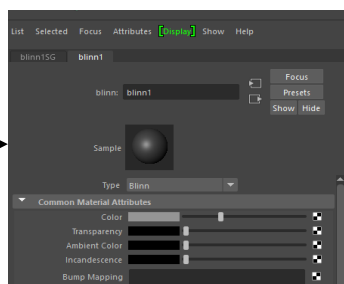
List Selected Focus Attributes [Display] Show Help

blinn1SG blinn1

blinn: blinn1

Focus
Presets
Show Hide

Sample

Type Blinn

Common Material Attributes

Color
Transparency
Ambient Color
Incandescence
Bump Mapping